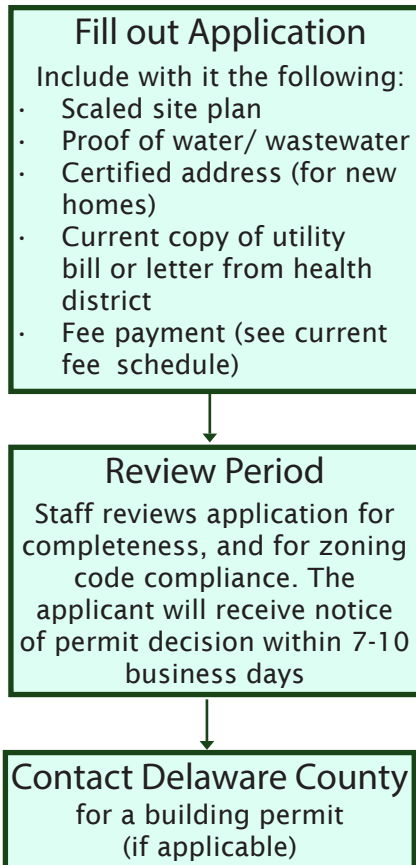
Fill out Application

Include with it the following:

- Scaled site plan
- Proof of water/ wastewater
- Certified address (for new homes)
- Current copy of utility bill or letter from health district
- Fee payment (see current fee schedule)

Review Period

Staff reviews application for completeness, and for zoning code compliance. The applicant will receive notice of permit decision within 7-10 business days

Contact Delaware County

for a building permit (if applicable)